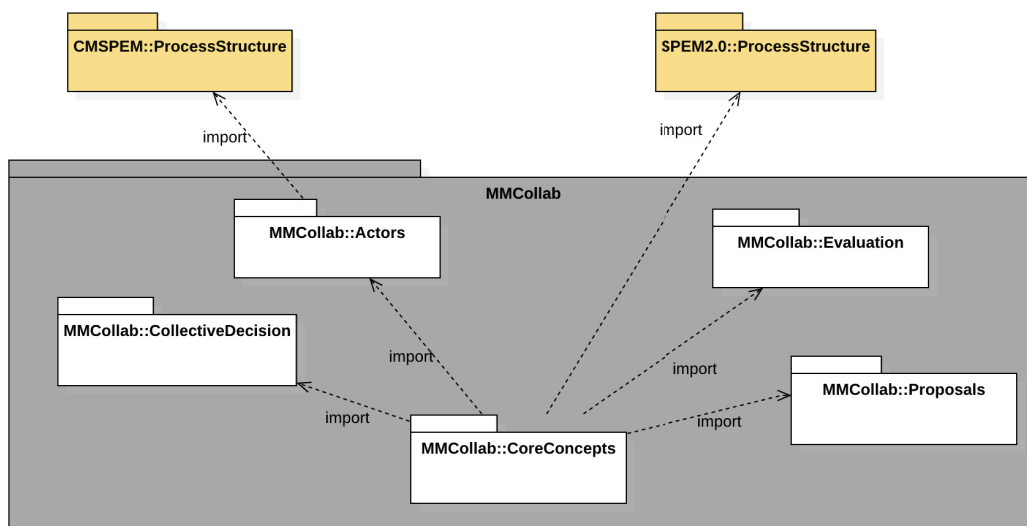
CMSPEM::ProcessStructure

SPEM2.0::ProcessStructure

import

import

MMCollab

MMCollab::Actors

MMCollab::Evaluation

MMCollab::CollectiveDecision

import

import

MMCollab::Proposals

import

import

MMCollab::CoreConcepts